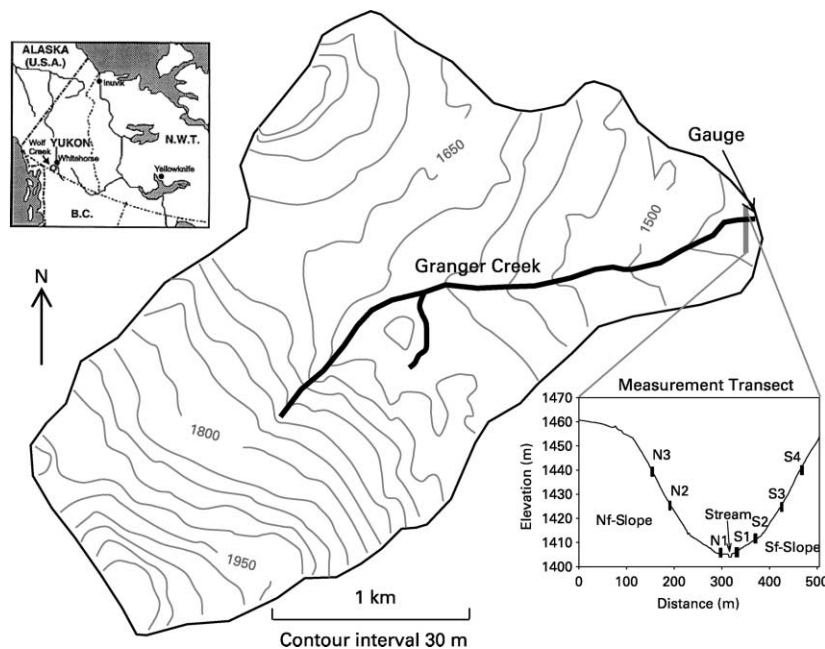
ALASKA (U.S.A.)

Inuvik

YUKON

N.W.T.

Wolf Creek

Whitehorse

Yellowknife

B.C.

N

1650

1500

Gauge

Granger Creek

1800

1950

1 km

Contour interval 30 m

Measurement Transect

| Elevation (m) |
|---|
| 1470 |
| 1460 |
| 1450 |
| 1440 |
| 1430 |
| 1420 |
| 1410 |
| 1400 |

N3

N2

Nf-Slope

Stream

N1

S1

S2

S3

S4

Sf-Slope

0 100 200 300 400 500

Distance (m)